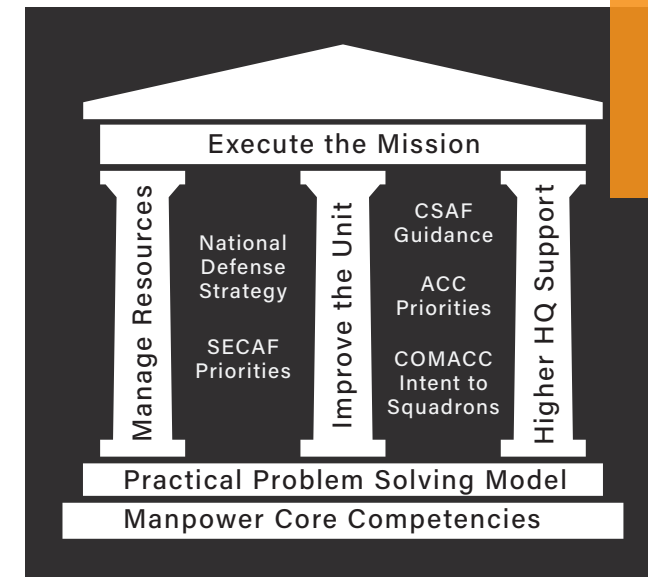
Execute the Mission

Manage Resources

National Defense Strategy

SECAF Priorities

Improve the Unit

CSAF Guidance

ACC Priorities

COMACC Intent to Squadrons

Higher HQ Support

Practical Problem Solving Model

Manpower Core Competencies